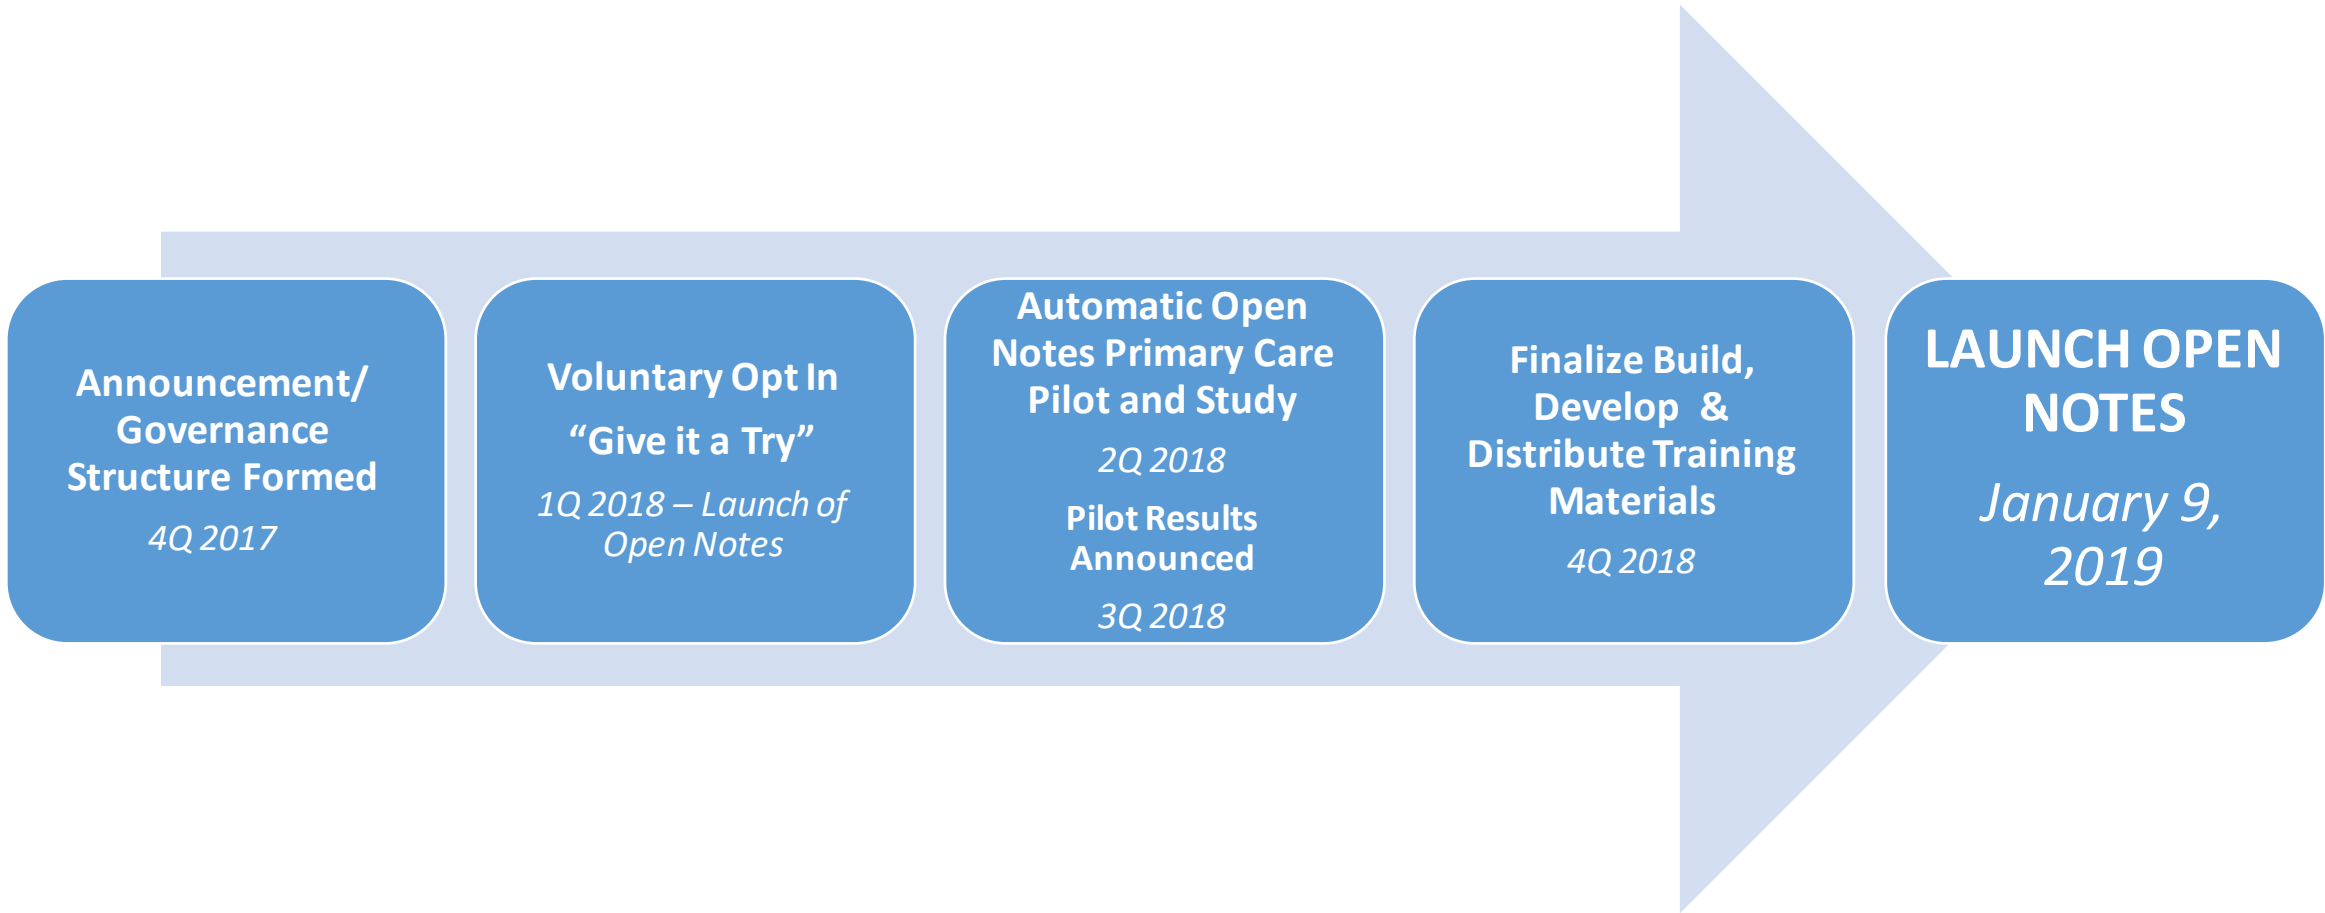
Announcement/ Governance Structure Formed

4Q 2017

Voluntary Opt In

“Give it a Try”

1Q 2018 – Launch of Open Notes

Automatic Open Notes Primary Care Pilot and Study

2Q 2018

Pilot Results Announced

3Q 2018

Finalize Build, Develop & Distribute Training Materials

4Q 2018

LAUNCH OPEN NOTES

January 9, 2019